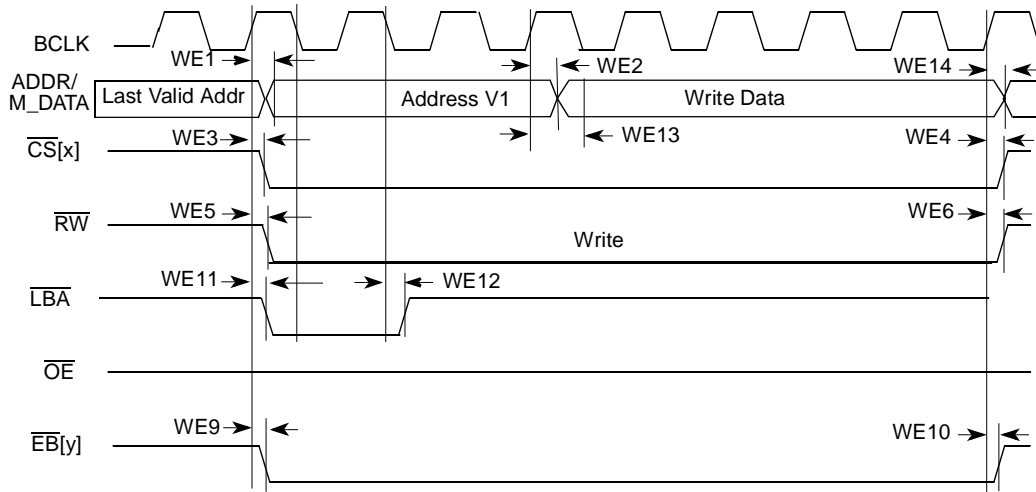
BCLK
WE1
WE2
WE14
ADDR/
M_DATA
Last Valid Addr
Address V1
Write Data
$\overline{CS}$[x]
WE3
WE13
WE4
$\overline{RW}$
WE5
WE6
Write
$\overline{LBA}$
WE11
WE12
$\overline{OE}$
$\overline{EB}$[y]
WE9
WE10